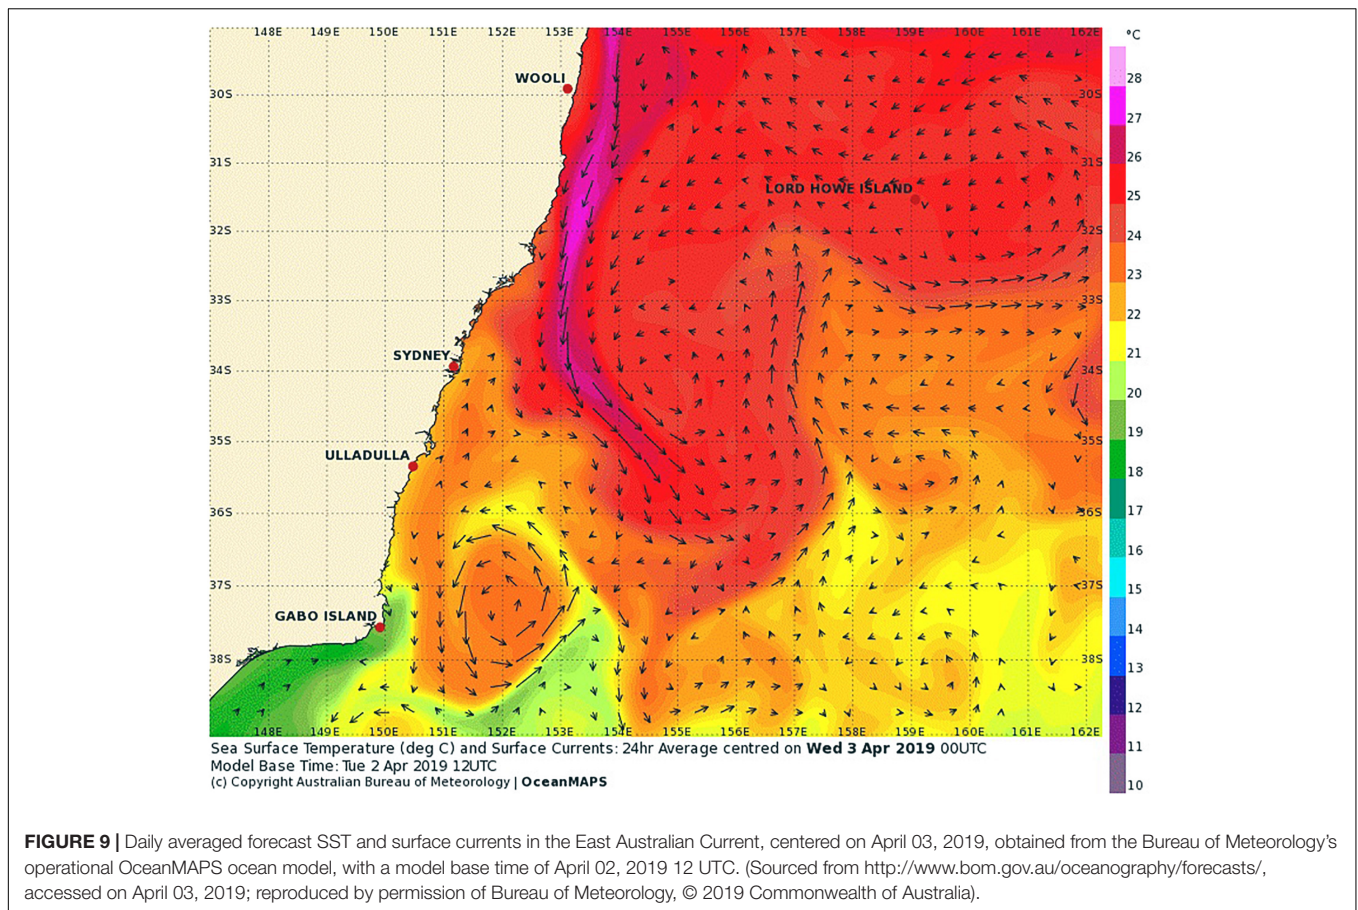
148E 149E 150E 151E 152E 153E 154E 155E 156E 157E 158E 159E 160E 161E 162E

°C

28
27
26
25
24
23
22
21
20
19
18
17
16
15
14
13
12
11
10

30S
31S
32S
33S
34S
35S
36S
37S
38S

WOOLI

LORD HOWE ISLAND

SYDNEY

ULLADULLA

GABO ISLAND

30S
31S
32S
33S
34S
35S
36S
37S
38S

148E 149E 150E 151E 152E 153E 154E 155E 156E 157E 158E 159E 160E 161E 162E

Sea Surface Temperature (deg C) and Surface Currents: 24hr Average centred on **Wed 3 Apr 2019** 00UTC
Model Base Time: Tue 2 Apr 2019 12UTC
(c) Copyright Australian Bureau of Meteorology | **OceanMAPS**

**FIGURE 9 |** Daily averaged forecast SST and surface currents in the East Australian Current, centered on April 03, 2019, obtained from the Bureau of Meteorology's operational OceanMAPS ocean model, with a model base time of April 02, 2019 12 UTC. (Sourced from http://www.bom.gov.au/oceanography/forecasts/, accessed on April 03, 2019; reproduced by permission of Bureau of Meteorology, © 2019 Commonwealth of Australia).